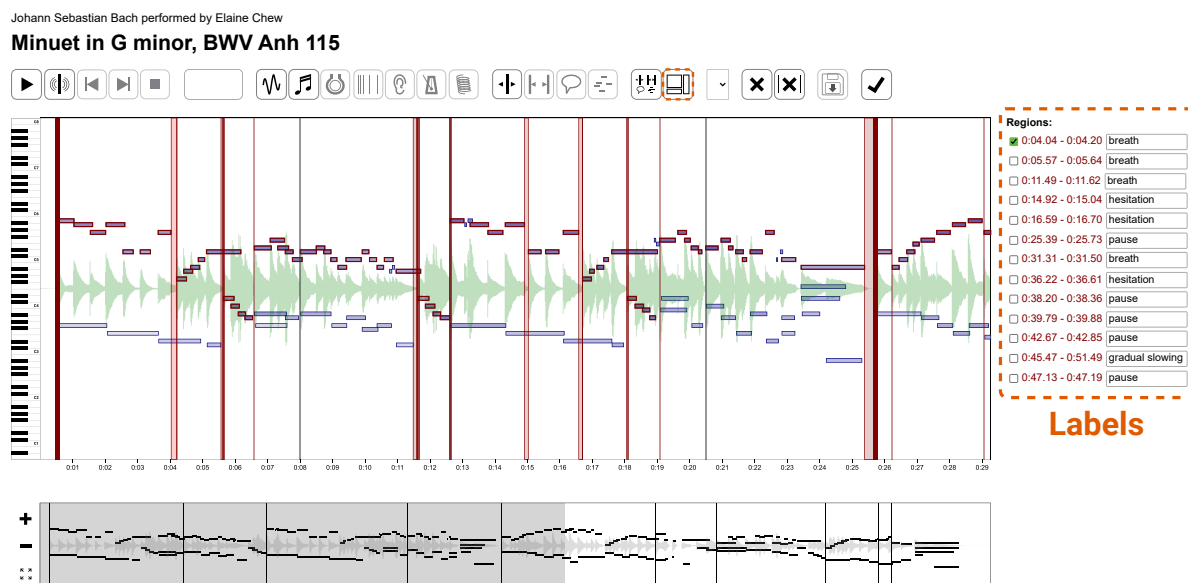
Johann Sebastian Bach performed by Elaine Chew

Minuet in G minor, BWV Anh 115

Regions:

| | | |
|---|---|---|
| ☑ | 0:04.04 - 0:04.20 | breath |
| ☐ | 0:05.57 - 0:05.64 | breath |
| ☐ | 0:11.49 - 0:11.62 | breath |
| ☐ | 0:14.92 - 0:15.04 | hesitation |
| ☐ | 0:16.59 - 0:16.70 | hesitation |
| ☐ | 0:25.39 - 0:25.73 | pause |
| ☐ | 0:31.31 - 0:31.50 | breath |
| ☐ | 0:36.22 - 0:36.61 | hesitation |
| ☐ | 0:38.20 - 0:38.36 | pause |
| ☐ | 0:39.79 - 0:39.88 | pause |
| ☐ | 0:42.67 - 0:42.85 | pause |
| ☐ | 0:45.47 - 0:51.49 | gradual slowing |
| ☐ | 0:47.13 - 0:47.19 | pause |

Labels

C6 C5 C4 C3 C2 C1

0:01 0:02 0:03 0:04 0:05 0:06 0:07 0:08 0:09 0:10 0:11 0:12 0:13 0:14 0:15 0:16 0:17 0:18 0:19 0:20 0:21 0:22 0:23 0:24 0:25 0:26 0:27 0:28 0:29

+
−